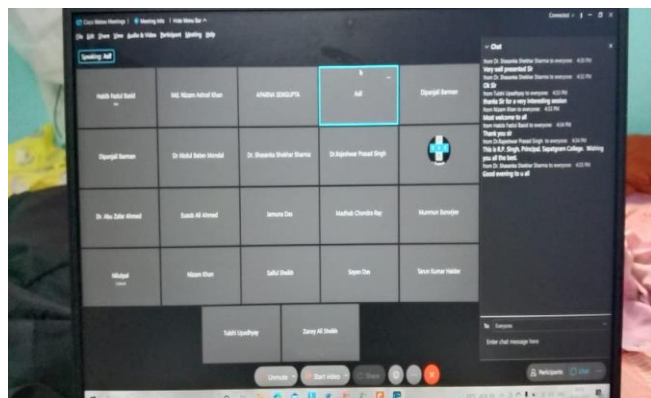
Cisco Webex Meetings | Meeting Info | Hide Menu Bar

File Edit Share View Audio & Video Participant Meeting Help

Speaking: Asif

Connected

Habib Rafiul Rashid

Md. Nizam Ashraf Khan

APARNA SENGUPTA

Asif

Dipanjali Barman

Dipanjali Barman

Dr Abdul Baten Mondal

Dr. Shasanka Shekhar Sharma

Dr Rajeshwar Prasad Singh

Dr. Abu Zafar Ahmed

Suaib Ali Ahmed

Jamuna Das

Madhab Chandra Ray

Munmun Banerjee

Nilutpal

Nizam Khan

Saiful Sheikh

Sayan Das

Tarun Kumar Haldar

Tulshi Upadhyay

Zarey Ali Sheikh

Chat

from Dr. Shasanka Shekhar Sharma to everyone 4:22 PM
Very well presented Sir

from Dr. Shasanka Shekhar Sharma to everyone 4:22 PM
Ok Sir

from Tulshi Upadhyay to everyone 4:22 PM
thanks Sir for a very interesting session

from Nizam Khan to everyone 4:22 PM
Most welcome to all

from Habib Rafiul Rashid to everyone 4:23 PM
Thank you sir

from Dr Rajeshwar Prasad Singh to everyone 4:24 PM
This is R.P. Singh, Principal, Sapatgram College. Wishing you all the best.

from Dr. Shasanka Shekhar Sharma to everyone 4:25 PM
Good evening to u all

To: Everyone

Enter chat message here

Unmute

Start video

Share

Participants

Chat